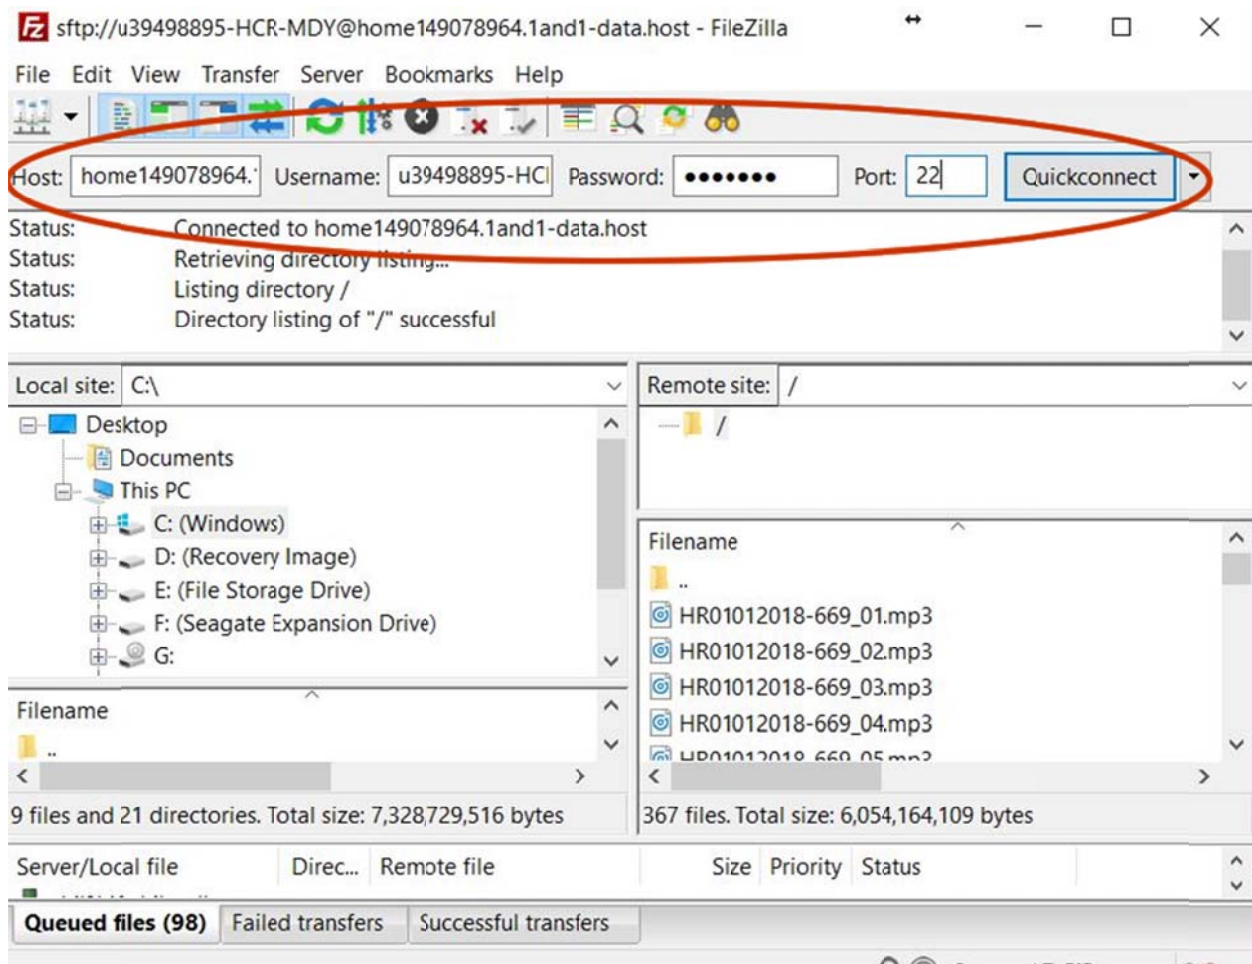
sftp://u39498895-HCR-MDY@home149078964.1and1-data.host - FileZilla

File Edit View Transfer Server Bookmarks Help

Host: home149078964. Username: u39498895-HCI Password: ••••••• Port: 22 Quickconnect

Status: Connected to home149078964.1and1-data.host
Status: Retrieving directory listing...
Status: Listing directory /
Status: Directory listing of "/" successful

Local site: C:\

Desktop
Documents
This PC
C: (Windows)
D: (Recovery Image)
E: (File Storage Drive)
F: (Seagate Expansion Drive)
G:

Filename
..

9 files and 21 directories. Total size: 7,328,729,516 bytes

Remote site: /

/

Filename
..
HR01012018-669_01.mp3
HR01012018-669_02.mp3
HR01012018-669_03.mp3
HR01012018-669_04.mp3
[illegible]

367 files. Total size: 6,054,164,109 bytes

Server/Local file | Direc... | Remote file | Size | Priority | Status

Queued files (98) | Failed transfers | Successful transfers